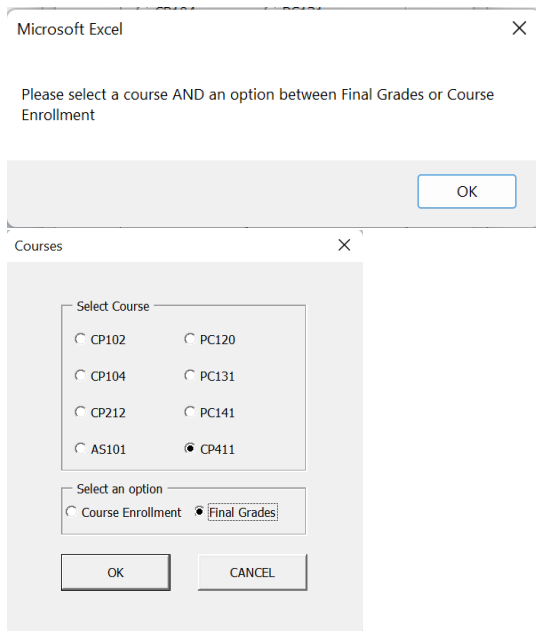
Microsoft Excel

Please select a course AND an option between Final Grades or Course Enrollment

OK

Courses

Select Course

CP102
PC120
CP104
PC131
CP212
PC141
AS101
CP411

Select an option

Course Enrollment
Final Grades

OK
CANCEL